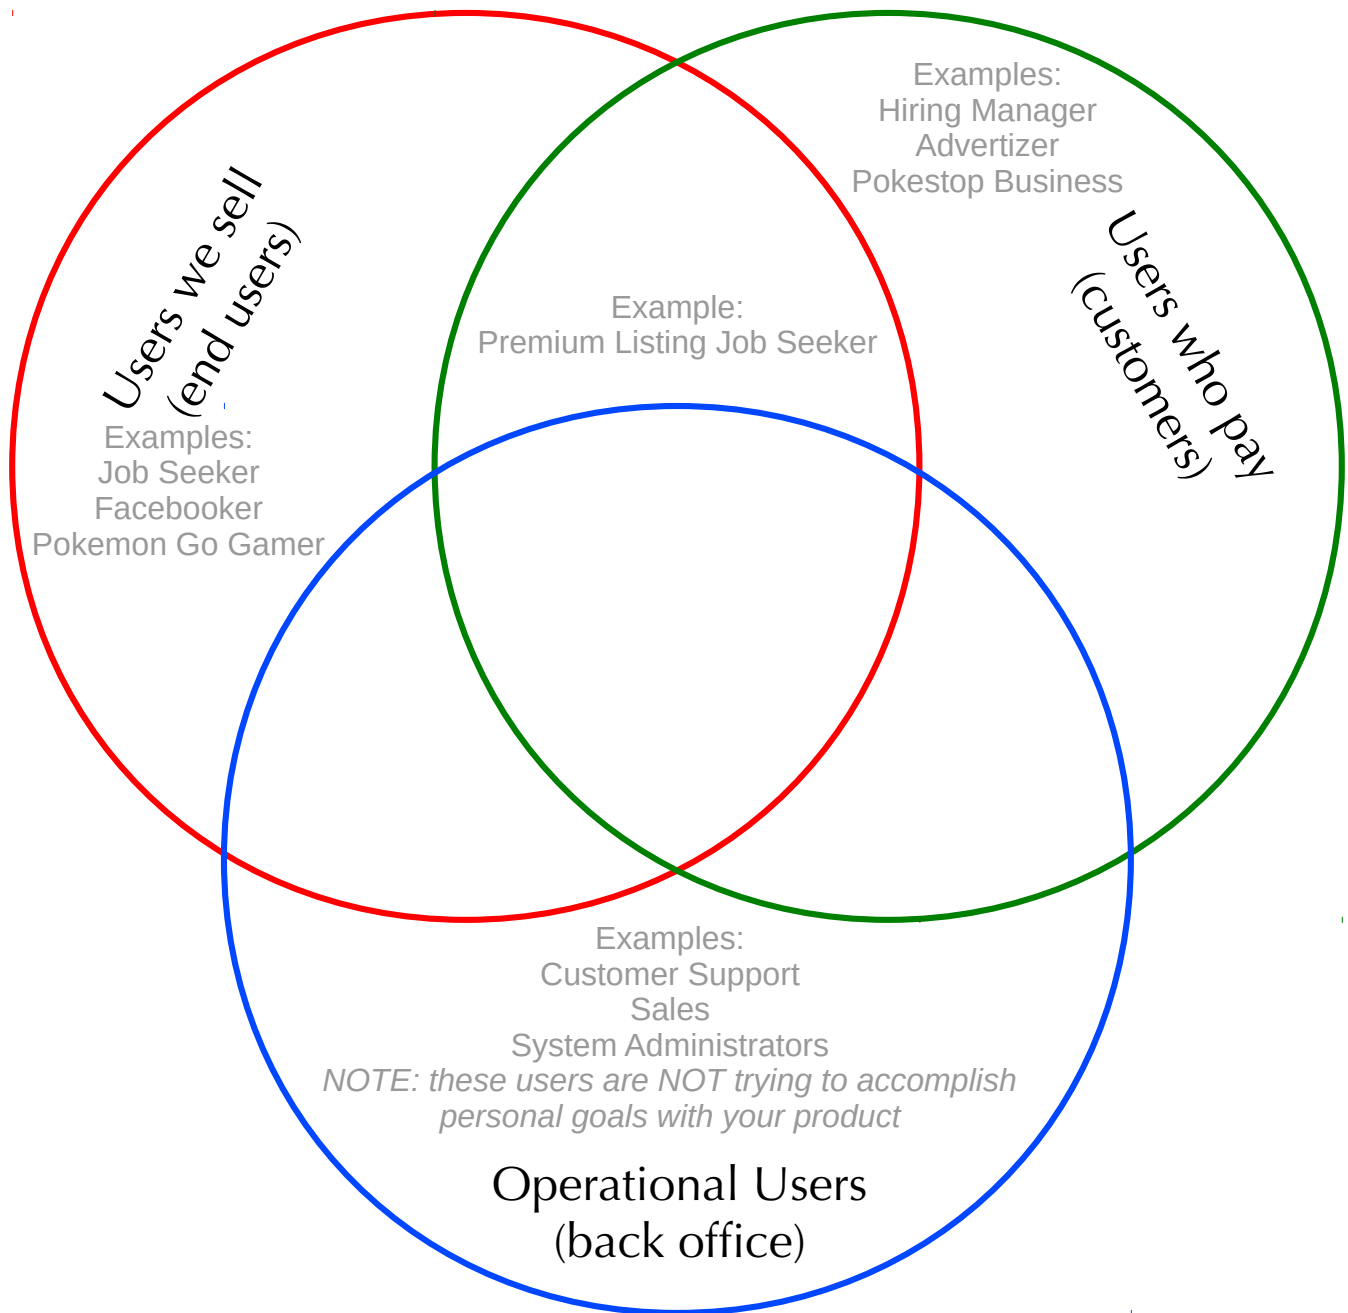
Users we sell
(end users)

Examples:
Job Seeker
Facebooker
Pokemon Go Gamer

Examples:
Hiring Manager
Advertizer
Pokestop Business

Users who pay
(customers)

Example:
Premium Listing Job Seeker

Examples:
Customer Support
Sales
System Administrators
*NOTE: these users are NOT trying to accomplish personal goals with your product*

Operational Users
(back office)